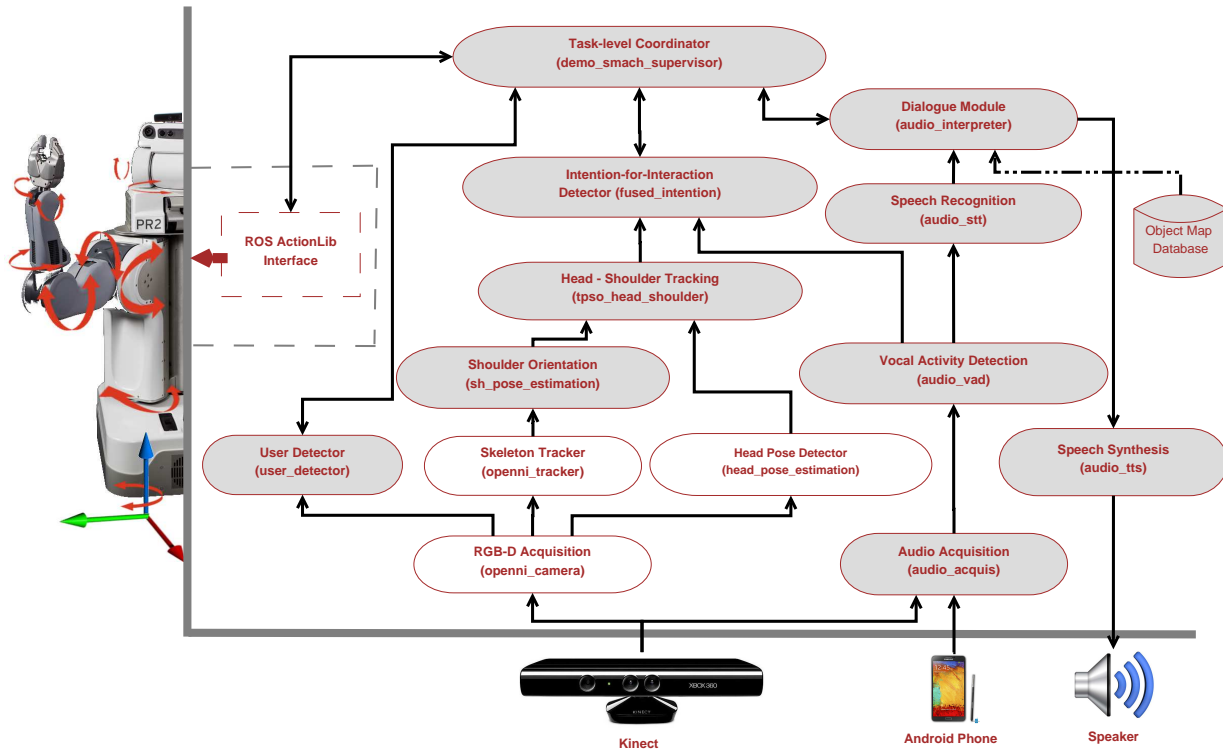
Task-level Coordinator
(demo_smach_supervisor)

Dialogue Module
(audio_interpreter)

Intention-for-Interaction
Detector (fused_intention)

Speech Recognition
(audio_stt)

Object Map
Database

PR2

ROS ActionLib
Interface

Head - Shoulder Tracking
(tpso_head_shoulder)

Shoulder Orientation
(sh_pose_estimation)

Vocal Activity Detection
(audio_vad)

User Detector
(user_detector)

Skeleton Tracker
(openni_tracker)

Head Pose Detector
(head_pose_estimation)

Speech Synthesis
(audio_tts)

RGB-D Acquisition
(openni_camera)

Audio Acquisition
(audio_acquis)

XBOX 360

KINECT

Kinect

Android Phone

Speaker